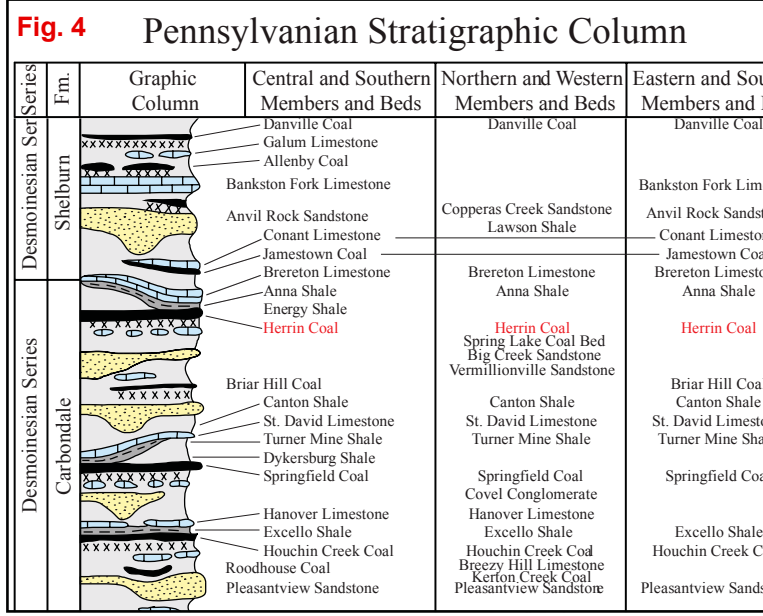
Fig. 4 Pennsylvanian Stratigraphic Column

| Series | Fm. | Graphic Column | Central and Southern Members and Beds | Northern and Western Members and Beds | Eastern and Sou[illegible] Members and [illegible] |
|---|---|---|---|---|---|
| Desmoinesian Ser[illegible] | Shelburn | | Danville Coal | Danville Coal | Danville Coal |
| | | | Galum Limestone | | |
| | | | Allenby Coal | | |
| | | | Bankston Fork Limestone | | Bankston Fork Lim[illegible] |
| | | | Anvil Rock Sandstone | Copperas Creek Sandstone | Anvil Rock Sandst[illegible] |
| | | | | Lawson Shale | |
| | | | Conant Limestone | | Conant Limesto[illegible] |
| | | | Jamestown Coal | | Jamestown Coa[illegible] |
| Desmoinesian Series | Carbondale | | Brereton Limestone | Brereton Limestone | Brereton Limesto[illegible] |
| | | | Anna Shale | Anna Shale | Anna Shale |
| | | | Energy Shale | | |
| | | | Herrin Coal | Herrin Coal | Herrin Coal |
| | | | | Spring Lake Coal Bed | |
| | | | | Big Creek Sandstone | |
| | | | | Vermillionville Sandstone | |
| | | | Briar Hill Coal | | Briar Hill Coa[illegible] |
| | | | Canton Shale | Canton Shale | Canton Shale |
| | | | St. David Limestone | St. David Limestone | St. David Limesto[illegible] |
| | | | Turner Mine Shale | Turner Mine Shale | Turner Mine Sha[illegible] |
| | | | Dykersburg Shale | | |
| | | | Springfield Coal | Springfield Coal | Springfield Coa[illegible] |
| | | | | Covel Conglomerate | |
| | | | Hanover Limestone | Hanover Limestone | |
| | | | Excello Shale | Excello Shale | Excello Shale |
| | | | Houchin Creek Coal | Houchin Creek Coal | Houchin Creek C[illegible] |
| | | | Roodhouse Coal | Breezy Hill Limestone | |
| | | | | Kerton Creek Coal | |
| | | | Pleasantview Sandstone | Pleasantview Sandstone | Pleasantview Sands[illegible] |